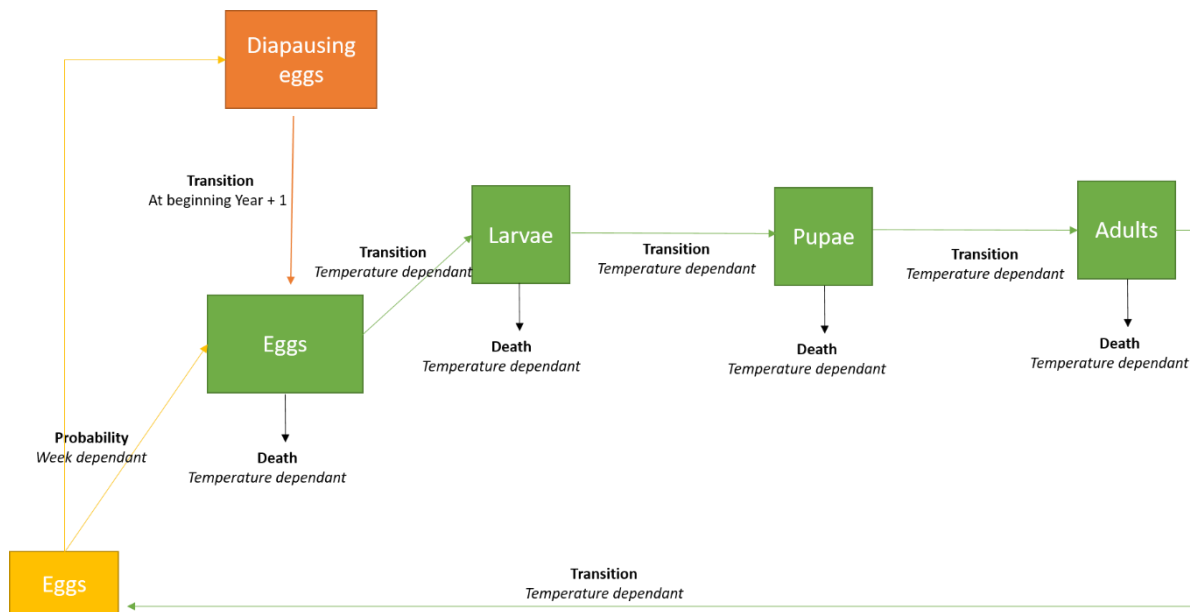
Diapausing eggs

Transition
At beginning Year + 1

Transition
*Temperature dependant*

Larvae

Transition
*Temperature dependant*

Pupae

Transition
*Temperature dependant*

Adults

Eggs

Death
*Temperature dependant*

Death
*Temperature dependant*

Death
*Temperature dependant*

Death
*Temperature dependant*

Probability
*Week dependant*

Eggs

Transition
*Temperature dependant*